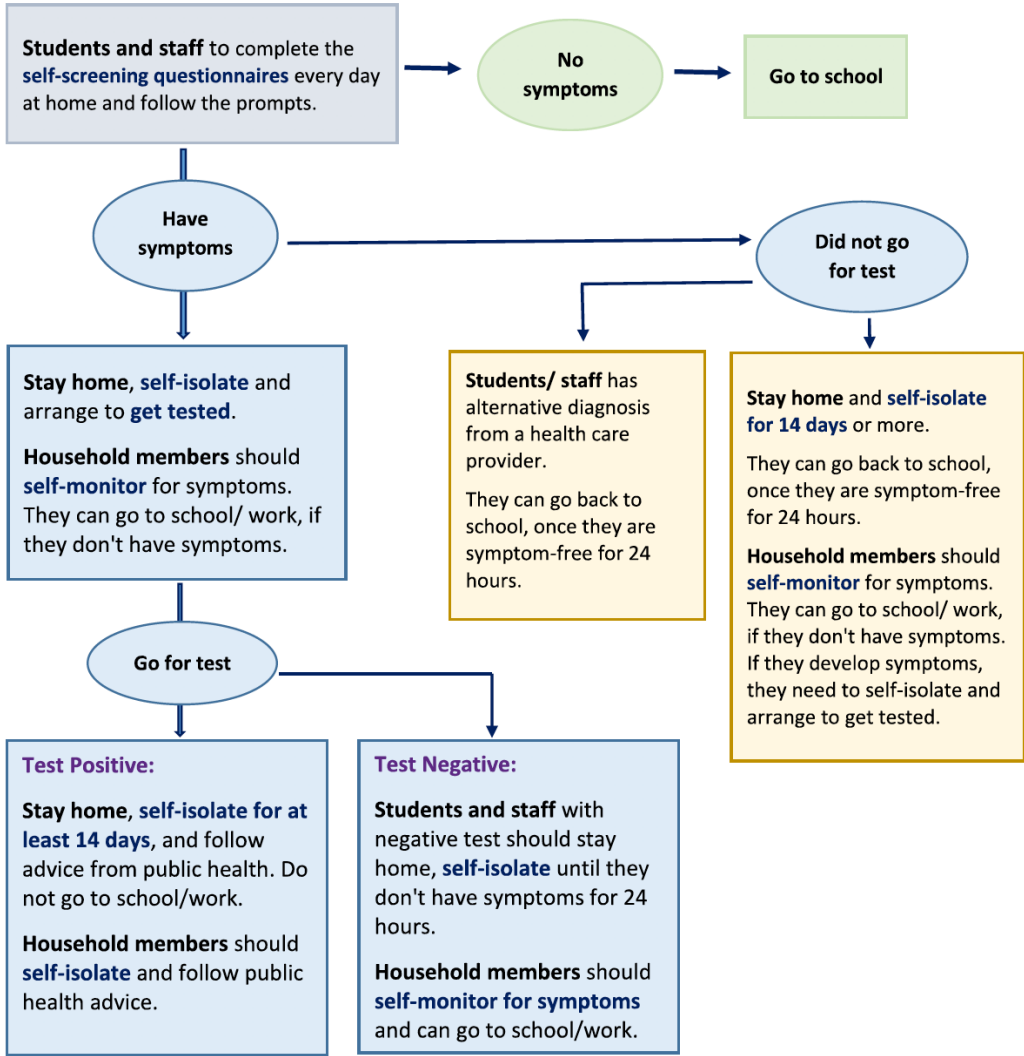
Students and staff to complete the self-screening questionnaires every day at home and follow the prompts.

No symptoms

Go to school

Have symptoms

Did not go for test

Stay home, self-isolate and arrange to get tested.

Household members should self-monitor for symptoms. They can go to school/ work, if they don't have symptoms.

Students/ staff has alternative diagnosis from a health care provider.

They can go back to school, once they are symptom-free for 24 hours.

Stay home and self-isolate for 14 days or more.

They can go back to school, once they are symptom-free for 24 hours.

Household members should self-monitor for symptoms. They can go to school/ work, if they don't have symptoms. If they develop symptoms, they need to self-isolate and arrange to get tested.

Go for test

Test Positive:

Stay home, self-isolate for at least 14 days, and follow advice from public health. Do not go to school/work.

Household members should self-isolate and follow public health advice.

Test Negative:

Students and staff with negative test should stay home, self-isolate until they don't have symptoms for 24 hours.

Household members should self-monitor for symptoms and can go to school/work.